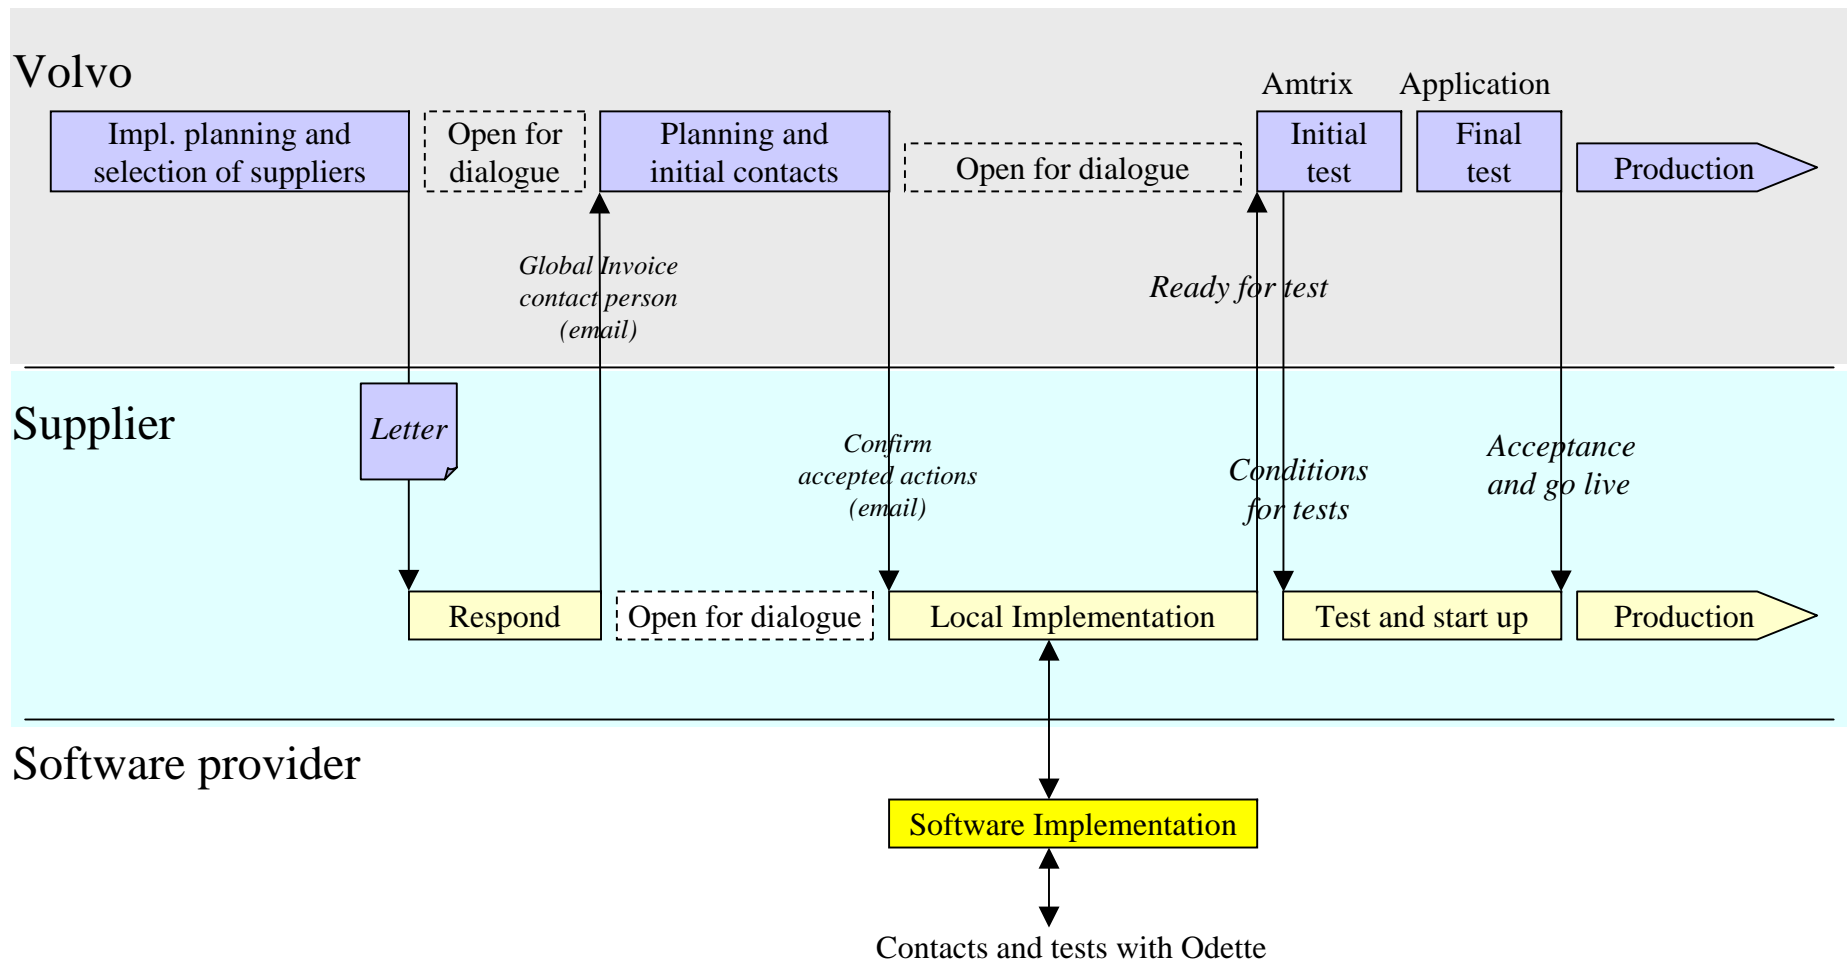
Volvo

Amtrix

Application

Impl. planning and selection of suppliers

Open for dialogue

Planning and initial contacts

Open for dialogue

Initial test

Final test

Production

Global Invoice contact person (email)

Ready for test

Supplier

Letter

Confirm accepted actions (email)

Conditions for tests

Acceptance and go live

Respond

Open for dialogue

Local Implementation

Test and start up

Production

Software provider

Software Implementation

Contacts and tests with Odette